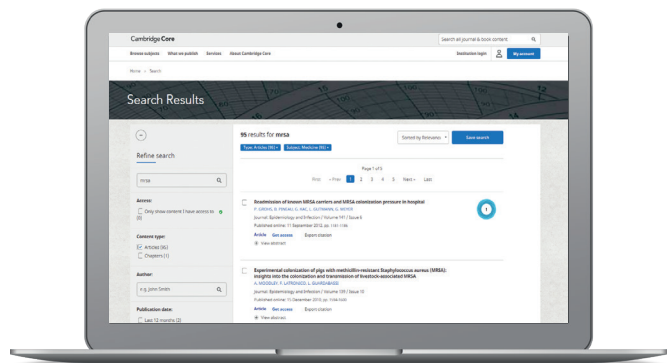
Cambridge Core

Search all journal & book content

Browse subjects What we publish Services About Cambridge Core

Institution login My account

Home > Search

Search Results

Refine search

mrsa

Access:

Only show content I have access to

Content type:

Articles (95)

Chapters (1)

Author:

e.g. John Smith

Publication date:

Last 12 months (2)

95 results for mrsa

Type: Articles (95) × Subject: Medicine (95) ×

Sorted by Relevance

Save search

Page 1 of 5

First « Prev 1 2 3 4 5 Next » Last

Readmission of known MRSA carriers and MRSA colonization pressure in hospital

P. GROVE, R. PREAU, G. KAC, L. GUTMANN, G. MEYER

Journal: Epidemiology and Infection / Volume 141 / Issue 6

Published online: 17 September 2012, pp. 1181-1186

Article Get access Export citation

View abstract

1

Experimental colonization of pigs with methicillin-resistant Staphylococcus aureus (MRSA): insights into the colonization and transmission of livestock-associated MRSA

A. MOODLEY, F. LATRONICO, L. GUARDABASSI

Journal: Epidemiology and Infection / Volume 139 / Issue 10

Published online: 13 December 2010, pp. 1594-1600

Article Get access Export citation

View abstract